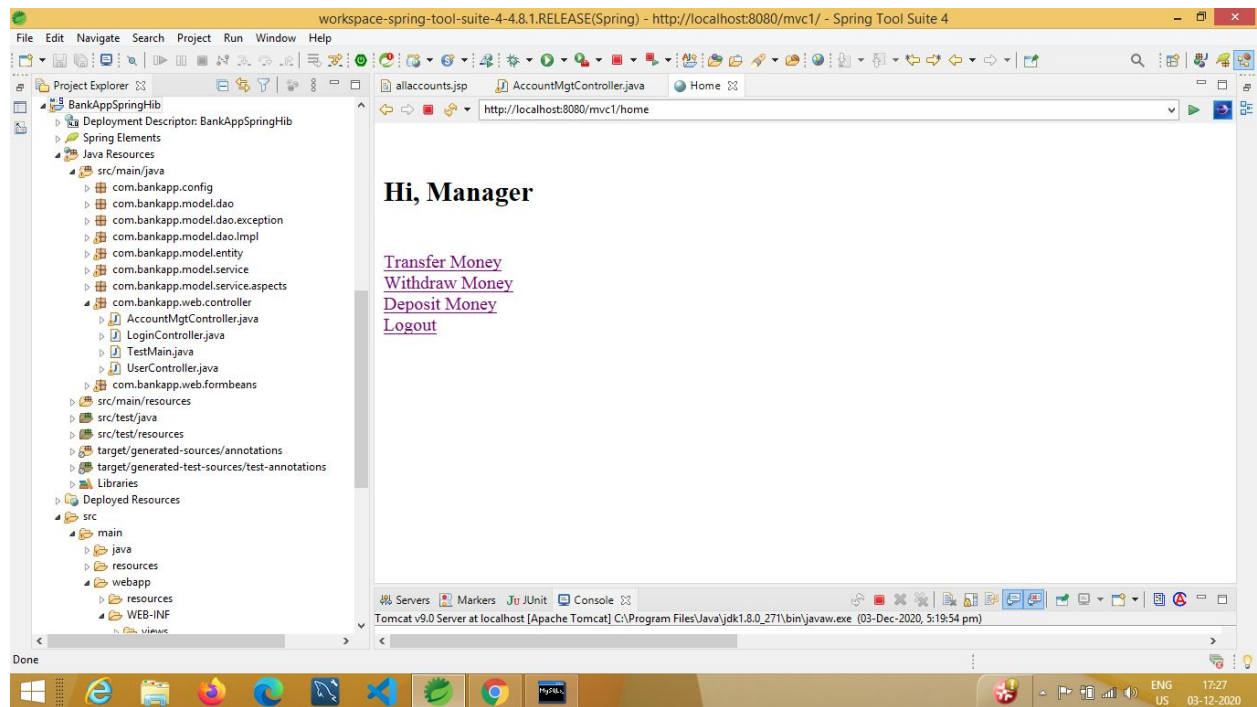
workspace-spring-tool-suite-4-4.8.1.RELEASE(Spring) - http://localhost:8080/mvc1/ - Spring Tool Suite 4

File Edit Navigate Search Project Run Window Help

Project Explorer ☒

BankAppSpringHib
Deployment Descriptor: BankAppSpringHib
Spring Elements
Java Resources
src/main/java
com.bankapp.config
com.bankapp.model.dao
com.bankapp.model.dao.exception
com.bankapp.model.dao.Impl
com.bankapp.model.entity
com.bankapp.model.service
com.bankapp.model.service.aspects
com.bankapp.web.controller
AccountMgtController.java
LoginController.java
TestMain.java
UserController.java
com.bankapp.web.formbeans
src/main/resources
src/test/java
src/test/resources
target/generated-sources/annotations
target/generated-test-sources/test-annotations
Libraries
Deployed Resources
src
main
java
resources
webapp
resources
WEB-INF
views

allaccounts.jsp
AccountMgtController.java
Home ☒

http://localhost:8080/mvc1/home

Hi, Manager

Transfer Money
Withdraw Money
Deposit Money
Logout

Servers Markers JUnit Console ☒
Tomcat v9.0 Server at localhost [Apache Tomcat] C:\Program Files\Java\jdk1.8.0_271\bin\javaw.exe (03-Dec-2020, 5:19:54 pm)

Done

ENG US 17:27 03-12-2020